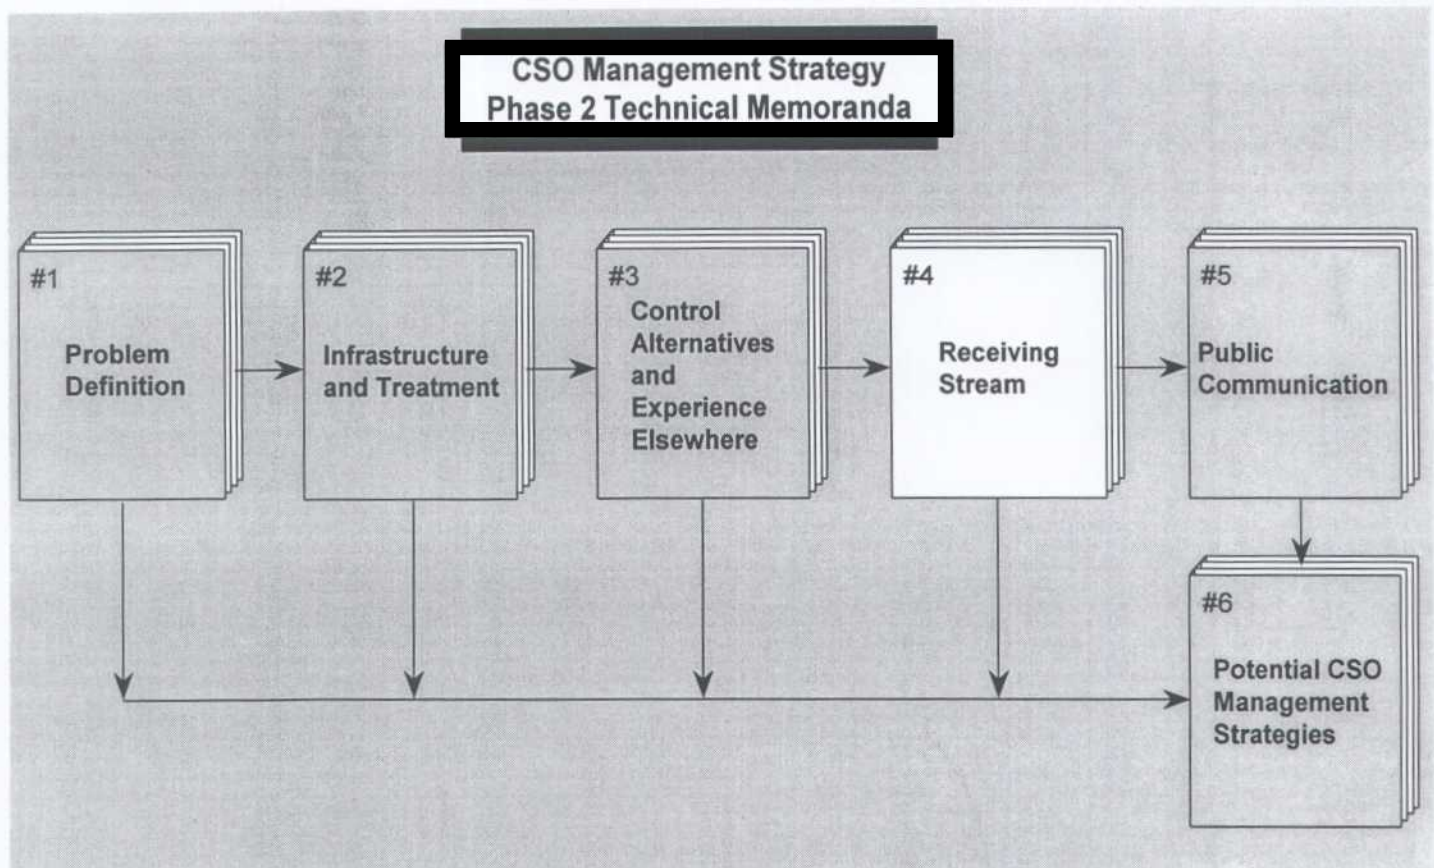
CSO Management Strategy
Phase 2 Technical Memoranda

#1
Problem Definition

#2
Infrastructure and Treatment

#3
Control Alternatives and Experience Elsewhere

#4
Receiving Stream

#5
Public Communication

#6
Potential CSO Management Strategies